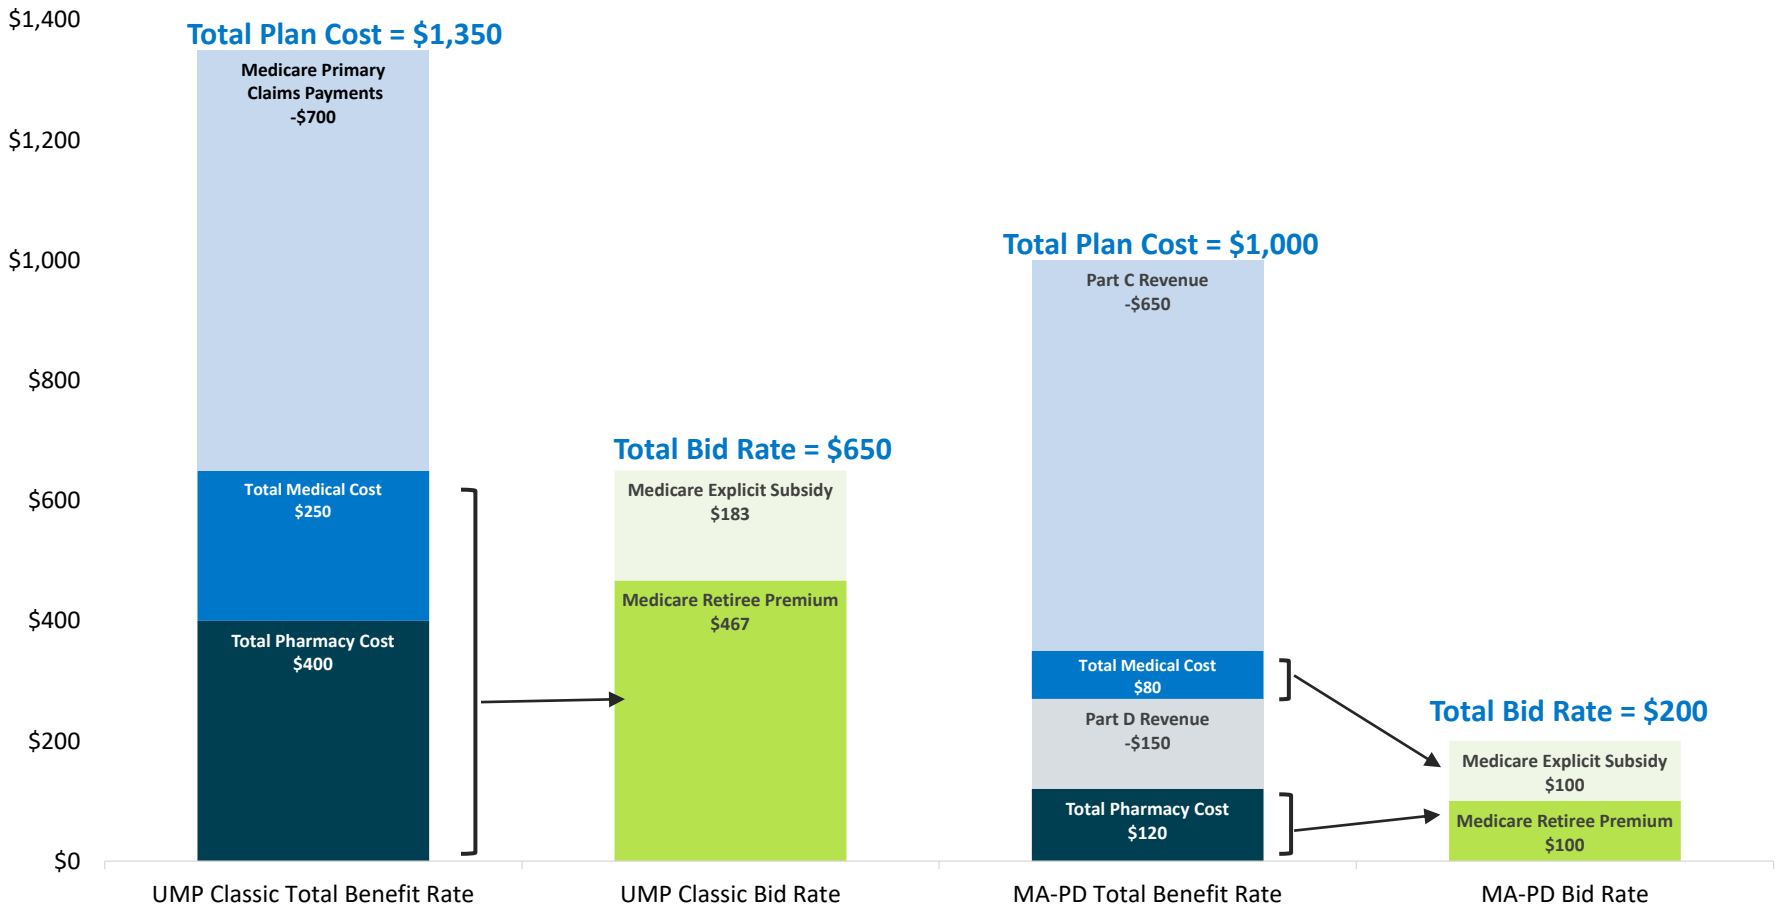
$1,400
$1,200
$1,000
$800
$600
$400
$200
$0

Total Plan Cost = $1,350
Medicare Primary Claims Payments -$700
Total Medical Cost $250
Total Pharmacy Cost $400

Total Bid Rate = $650
Medicare Explicit Subsidy $183
Medicare Retiree Premium $467

Total Plan Cost = $1,000
Part C Revenue -$650
Total Medical Cost $80
Part D Revenue -$150
Total Pharmacy Cost $120

Total Bid Rate = $200
Medicare Explicit Subsidy $100
Medicare Retiree Premium $100

UMP Classic Total Benefit Rate
UMP Classic Bid Rate
MA-PD Total Benefit Rate
MA-PD Bid Rate